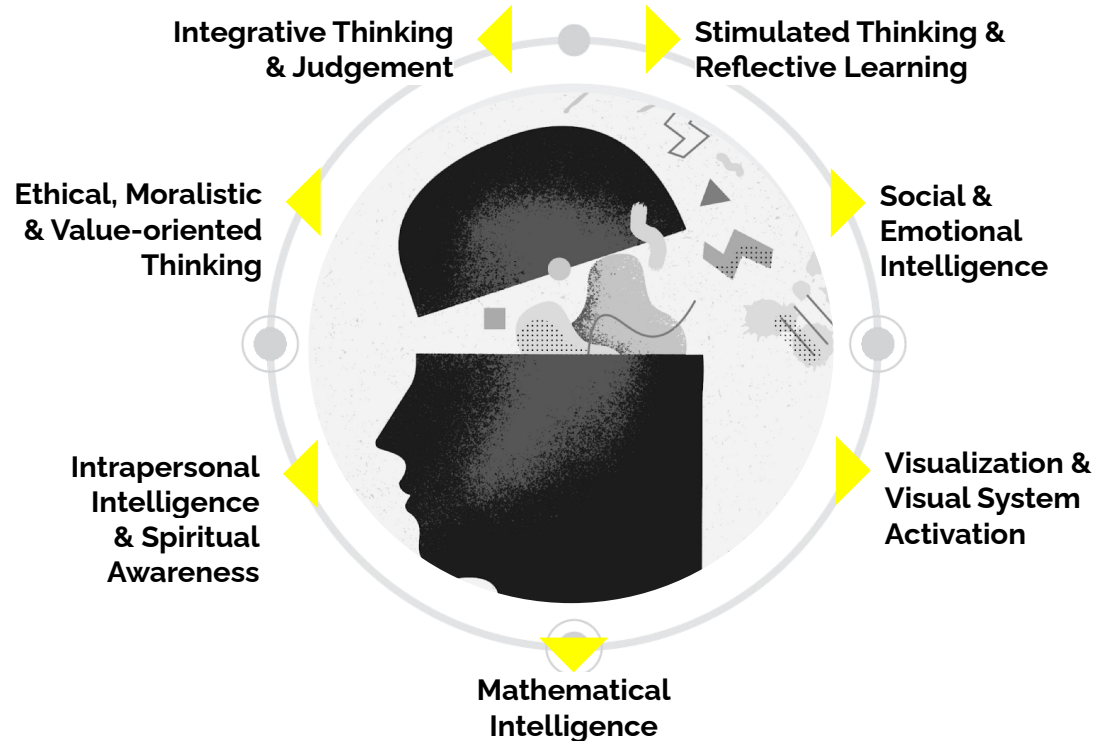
Integrative Thinking & Judgement

Stimulated Thinking & Reflective Learning

Ethical, Moralistic & Value-oriented Thinking

Social & Emotional Intelligence

Intrapersonal Intelligence & Spiritual Awareness

Visualization & Visual System Activation

Mathematical Intelligence